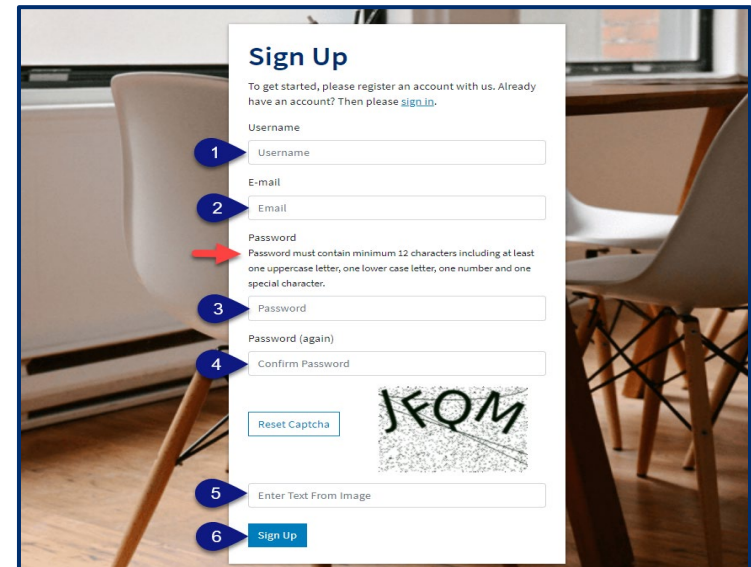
Sign Up

To get started, please register an account with us. Already have an account? Then please sign in.

Username

1

Username

E-mail

2

Email

Password

Password must contain minimum 12 characters including at least one uppercase letter, one lower case letter, one number and one special character.

3

Password

Password (again)

4

Confirm Password

Reset Captcha

JFQM

5

Enter Text From Image

6

Sign Up